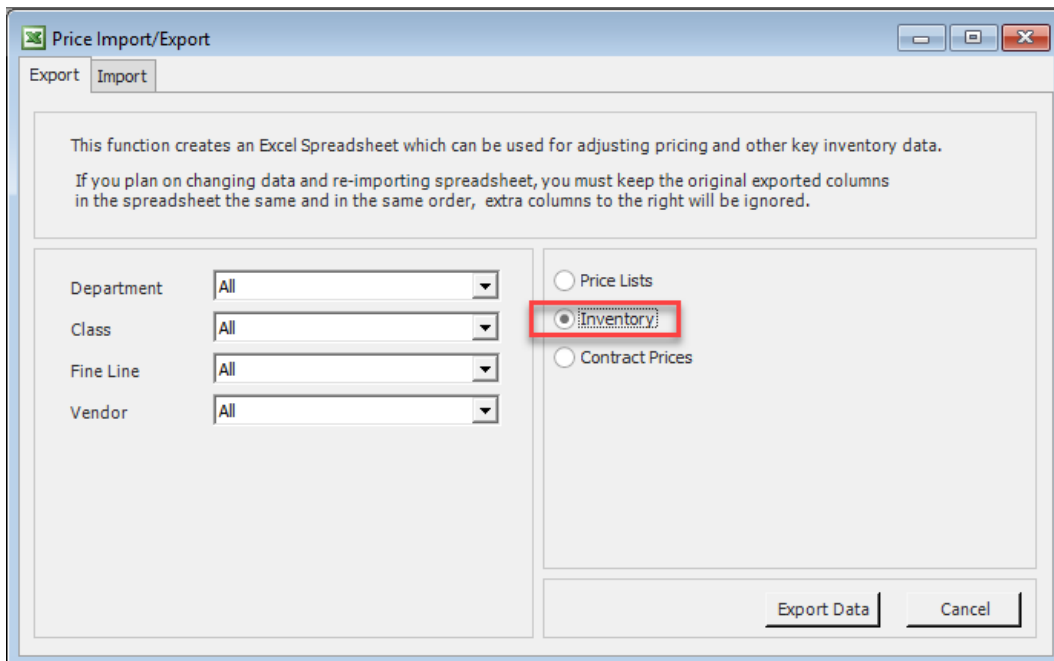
Price Import/Export

Export | Import

This function creates an Excel Spreadsheet which can be used for adjusting pricing and other key inventory data.

If you plan on changing data and re-importing spreadsheet, you must keep the original exported columns in the spreadsheet the same and in the same order, extra columns to the right will be ignored.

Department All
Class All
Fine Line All
Vendor All

Price Lists
Inventory
Contract Prices

Export Data
Cancel